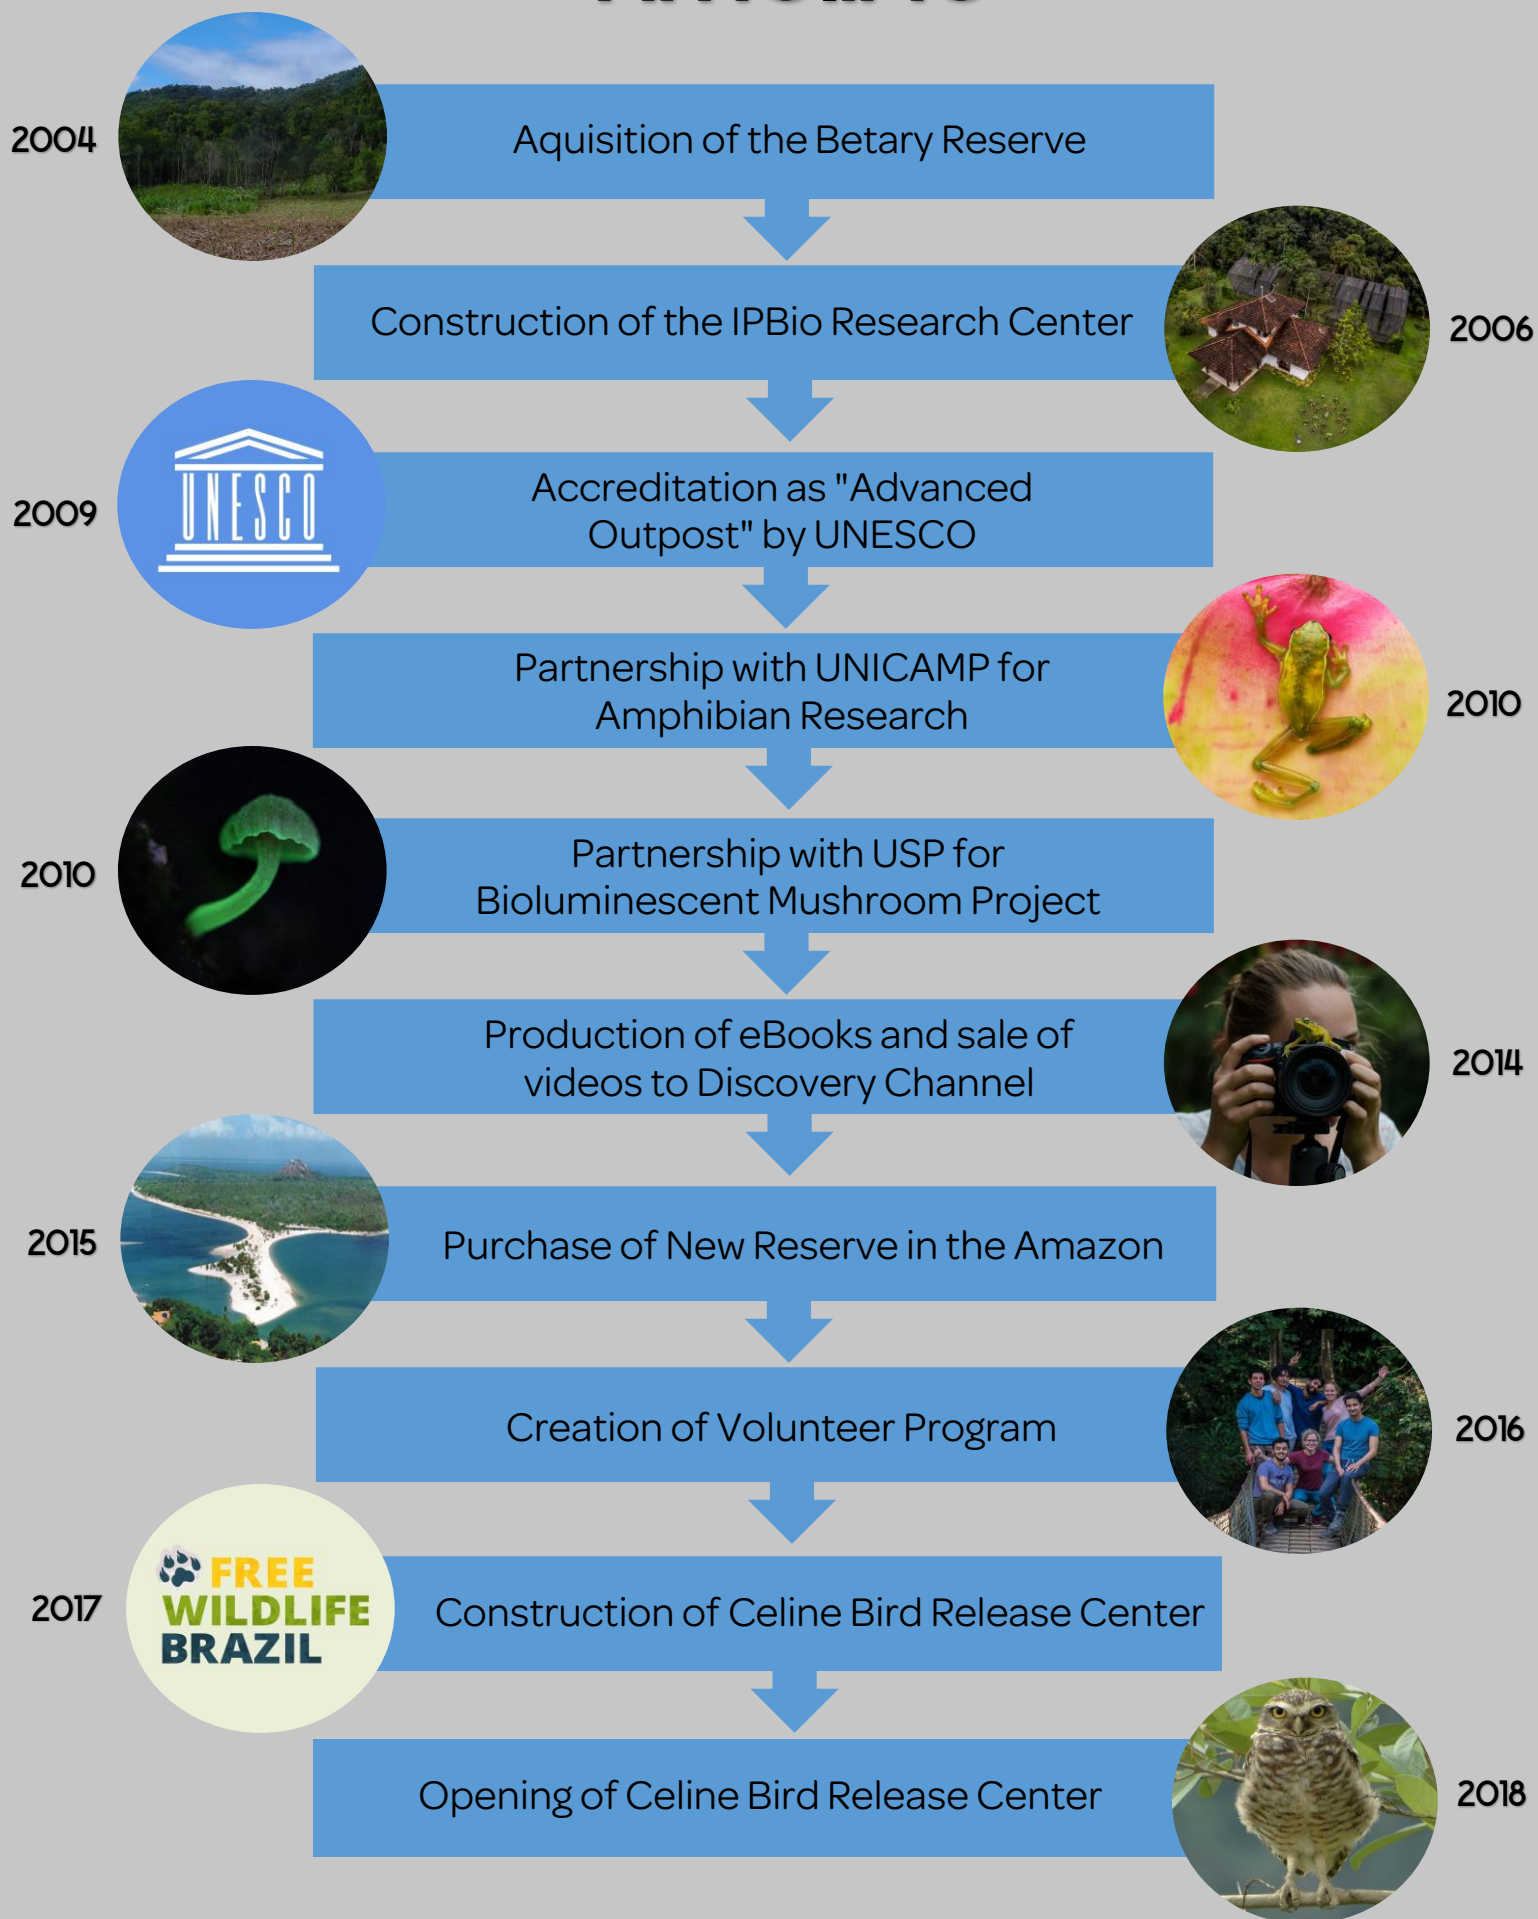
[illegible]

2004

Aquisition of the Betary Reserve

Construction of the IPBio Research Center

2006

2009

UNESCO

Accreditation as "Advanced Outpost" by UNESCO

Partnership with UNICAMP for Amphibian Research

2010

2010

Partnership with USP for Bioluminescent Mushroom Project

Production of eBooks and sale of videos to Discovery Channel

2014

2015

Purchase of New Reserve in the Amazon

Creation of Volunteer Program

2016

2017

FREE WILDLIFE BRAZIL

Construction of Celine Bird Release Center

Opening of Celine Bird Release Center

2018